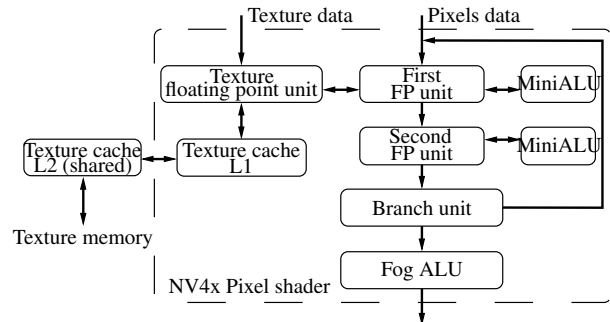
Texture data

Pixels data

Texture floating point unit

First FP unit

MiniALU

Texture cache L2 (shared)

Texture cache L1

Second FP unit

MiniALU

Branch unit

Texture memory

Fog ALU

NV4x Pixel shader